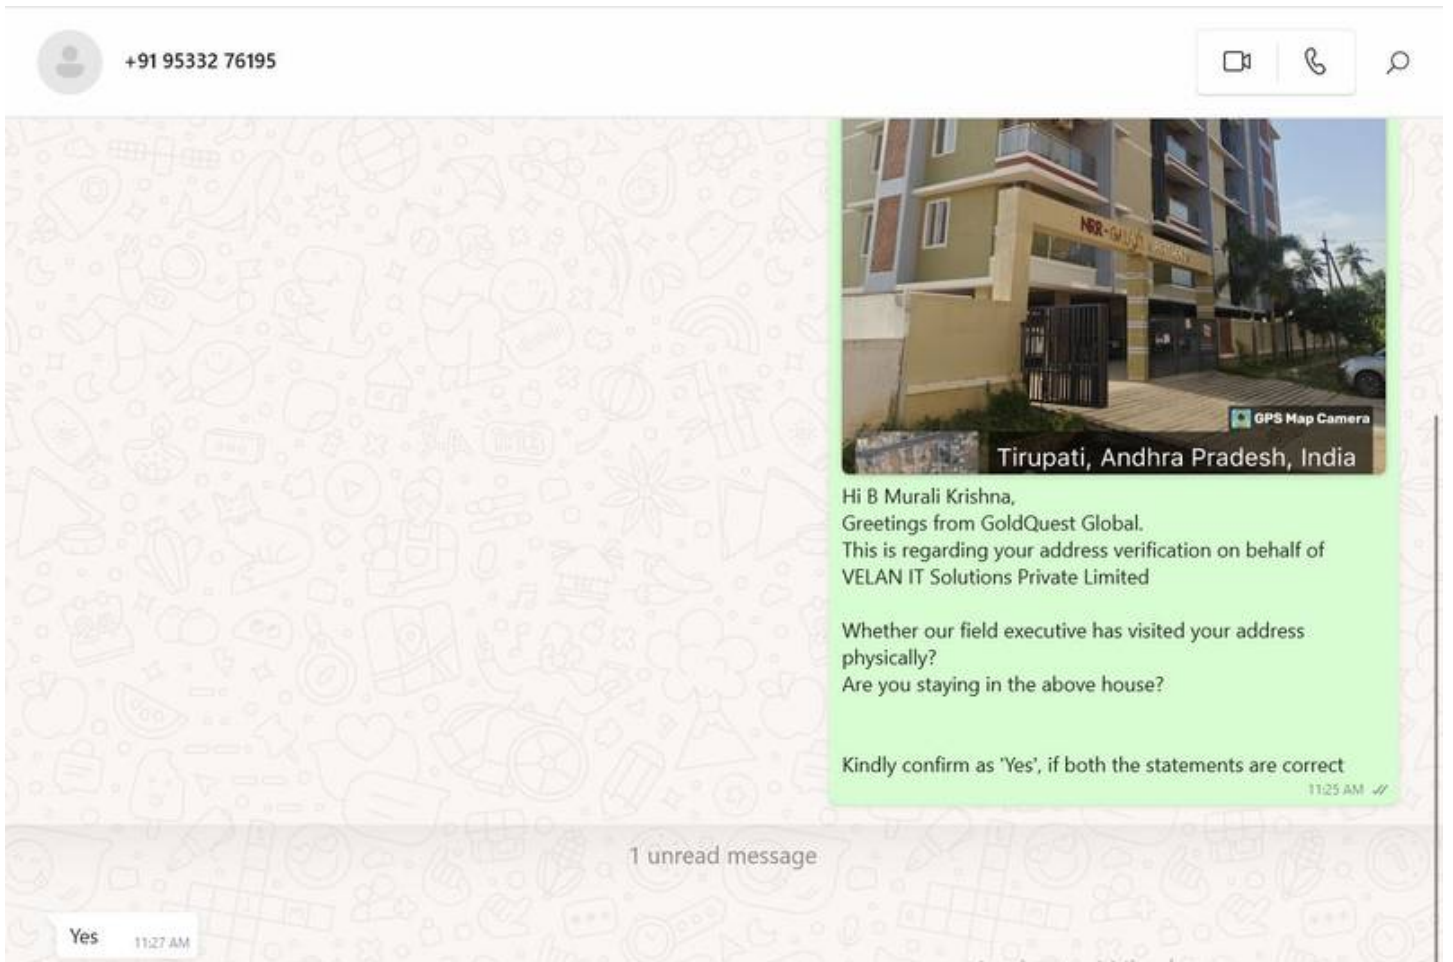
+91 95332 76195

NBR-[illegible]

GPS Map Camera

Tirupati, Andhra Pradesh, India

Hi B Murali Krishna,
Greetings from GoldQuest Global.
This is regarding your address verification on behalf of VELAN IT Solutions Private Limited

Whether our field executive has visited your address physically?
Are you staying in the above house?

Kindly confirm as 'Yes', if both the statements are correct

11:25 AM

1 unread message

Yes 11:27 AM